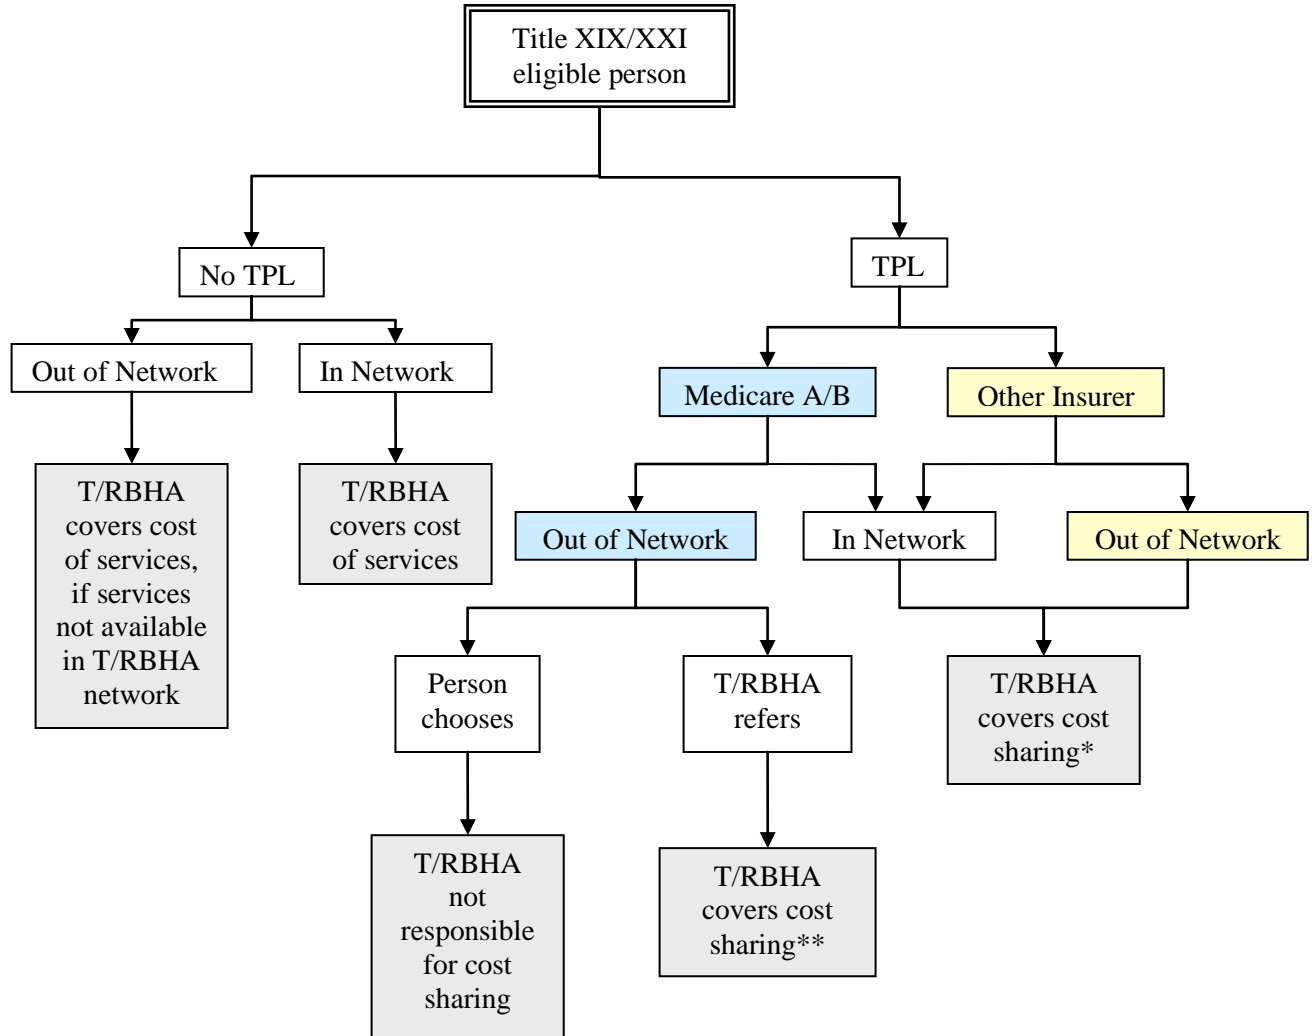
Title XIX/XXI eligible person

No TPL

TPL

Out of Network

In Network

T/RBHA covers cost of services, if services not available in T/RBHA network

T/RBHA covers cost of services

Medicare A/B

Other Insurer

Out of Network

In Network

Out of Network

Person chooses

T/RBHA refers

T/RBHA covers cost sharing*

T/RBHA not responsible for cost sharing

T/RBHA covers cost sharing**